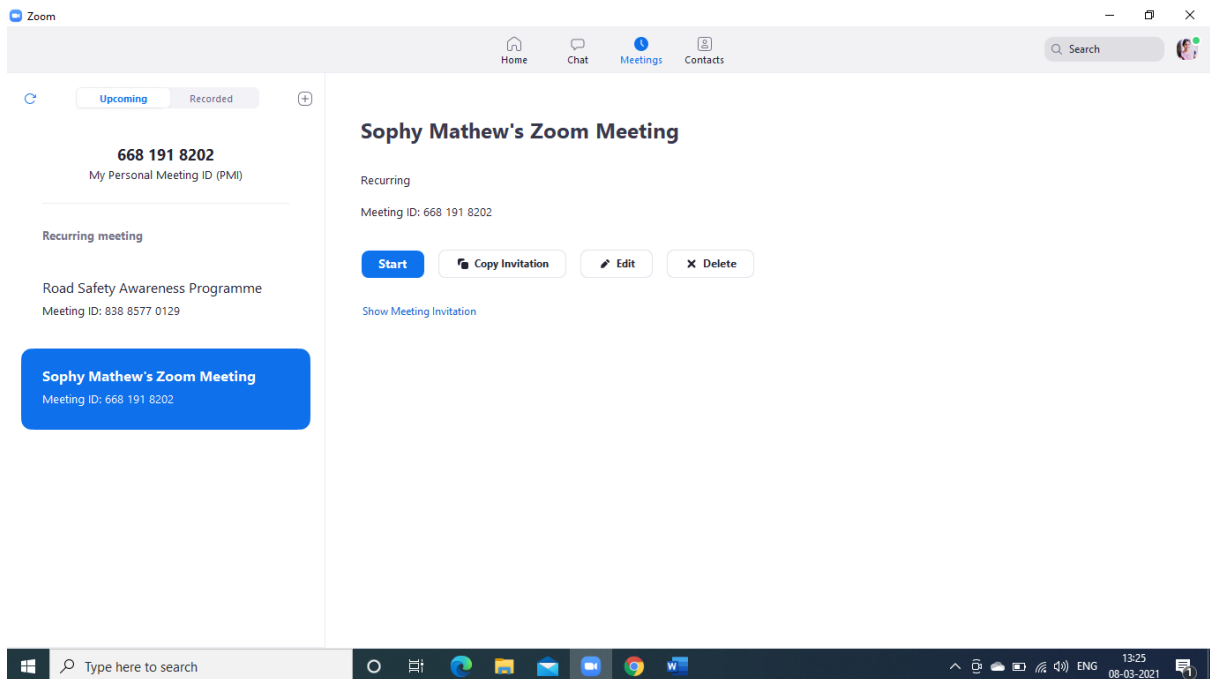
Zoom

Home Chat Meetings Contacts

Search

Upcoming Recorded

668 191 8202
My Personal Meeting ID (PMI)

Recurring meeting

Road Safety Awareness Programme
Meeting ID: 838 8577 0129

Sophy Mathew's Zoom Meeting
Meeting ID: 668 191 8202

Sophy Mathew's Zoom Meeting

Recurring

Meeting ID: 668 191 8202

Start Copy Invitation Edit Delete

Show Meeting Invitation

Type here to search

ENG 13:25 08-03-2021

1